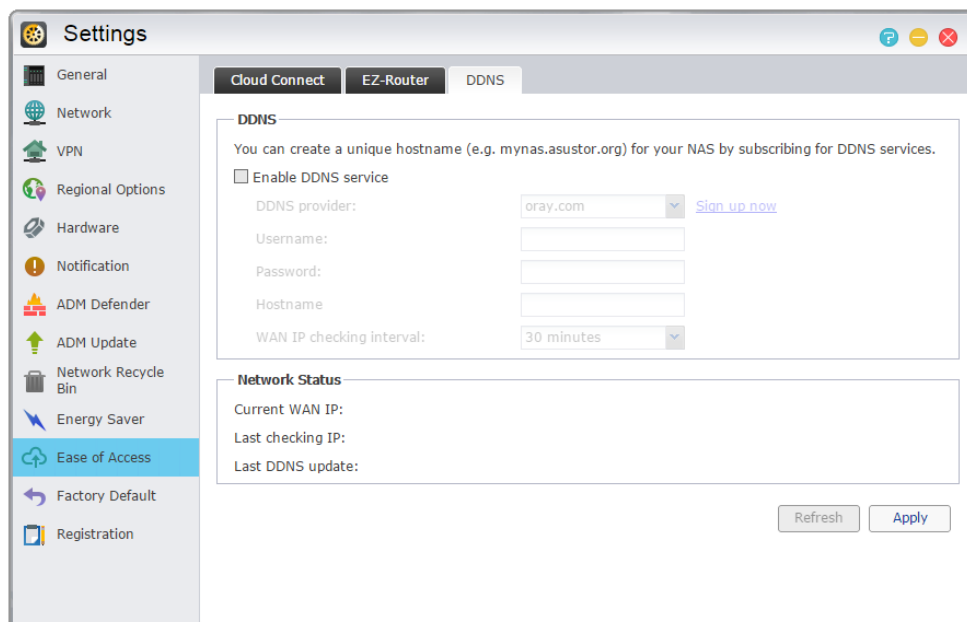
Settings

General
Network
VPN
Regional Options
Hardware
Notification
ADM Defender
ADM Update
Network Recycle Bin
Energy Saver
Ease of Access
Factory Default
Registration

Cloud Connect | EZ-Router | DDNS

DDNS
You can create a unique hostname (e.g. mynas.asustor.org) for your NAS by subscribing for DDNS services.
Enable DDNS service
DDNS provider: oray.com Sign up now
Username:
Password:
Hostname
WAN IP checking interval: 30 minutes

Network Status
Current WAN IP:
Last checking IP:
Last DDNS update:

Refresh
Apply